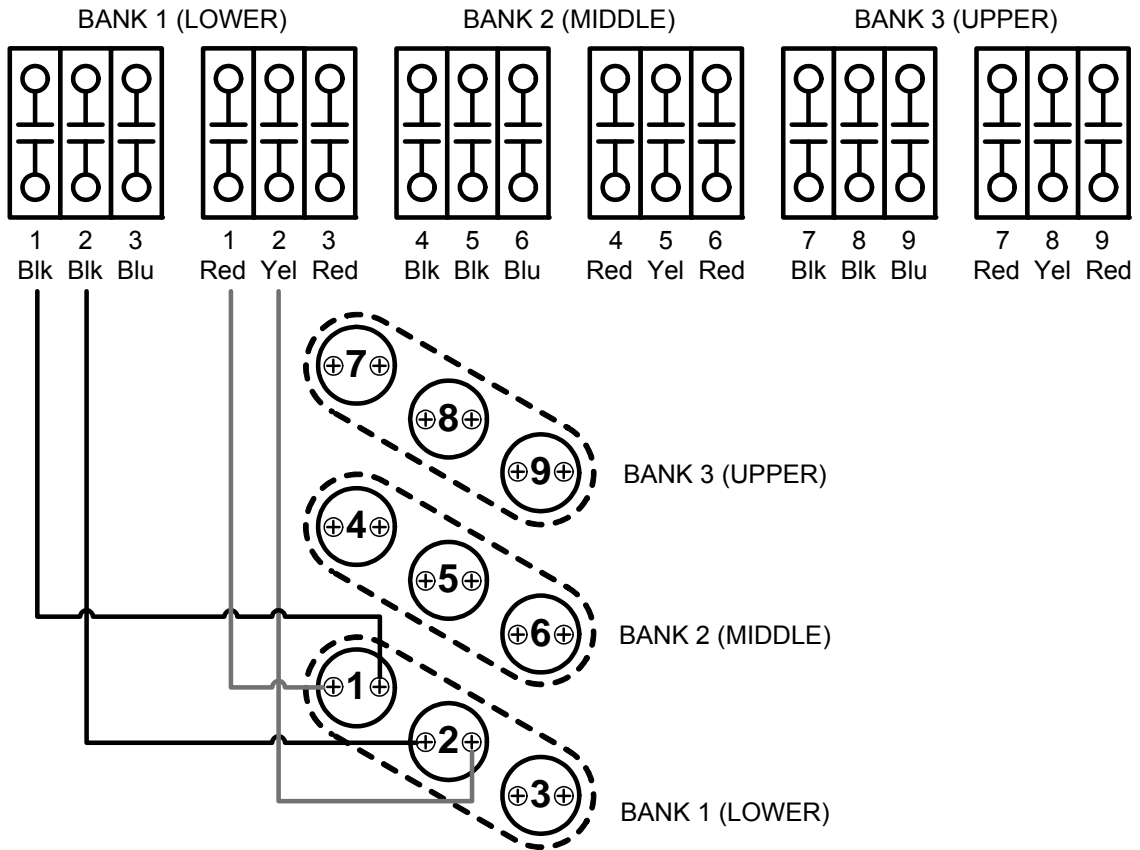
BANK 1 (LOWER)

BANK 2 (MIDDLE)

BANK 3 (UPPER)

1 Blk 2 Blk 3 Blu

1 Red 2 Yel 3 Red

4 Blk 5 Blk 6 Blu

4 Red 5 Yel 6 Red

7 Blk 8 Blk 9 Blu

7 Red 8 Yel 9 Red

7

8

9

BANK 3 (UPPER)

4

5

6

BANK 2 (MIDDLE)

1

2

3

BANK 1 (LOWER)